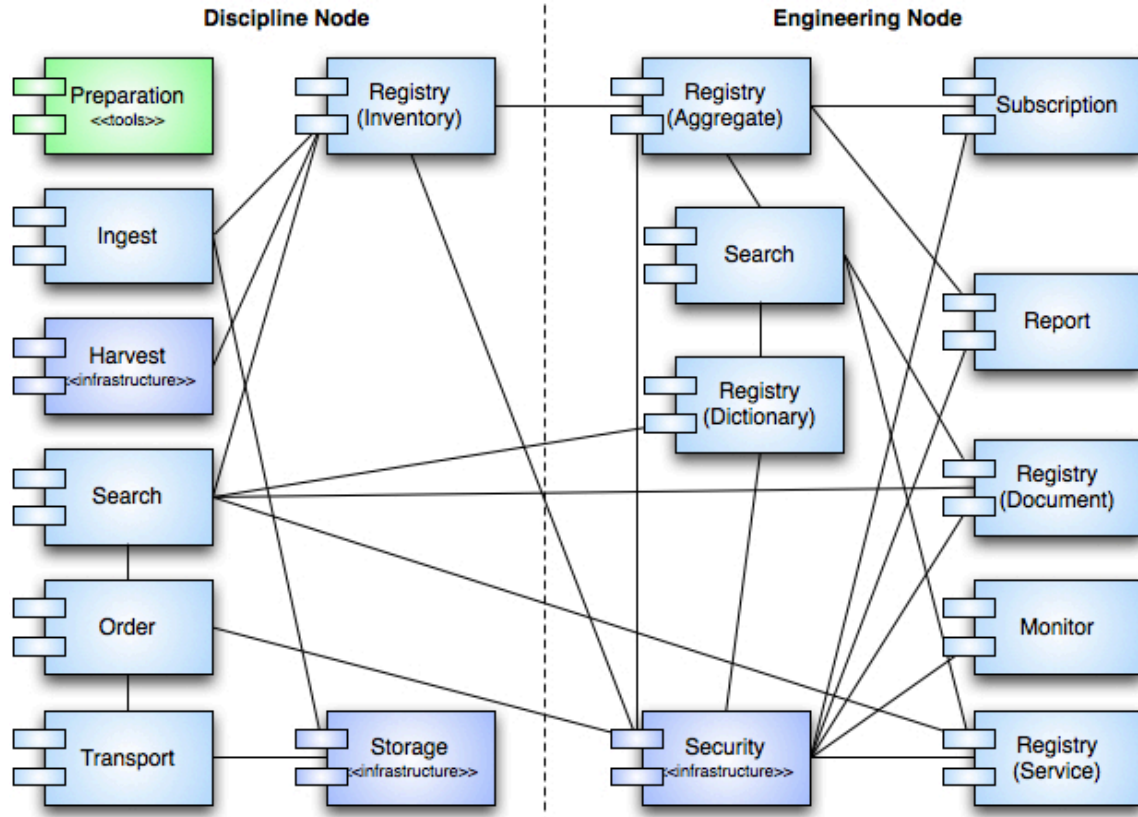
Discipline Node

Engineering Node

Preparation
<<tools>>

Registry
(Inventory)

Registry
(Aggregate)

Subscription

Ingest

Search

Report

Harvest
<<infrastructure>>

Registry
(Dictionary)

Search

Registry
(Document)

Order

Monitor

Transport

Storage
<<infrastructure>>

Security
<<infrastructure>>

Registry
(Service)